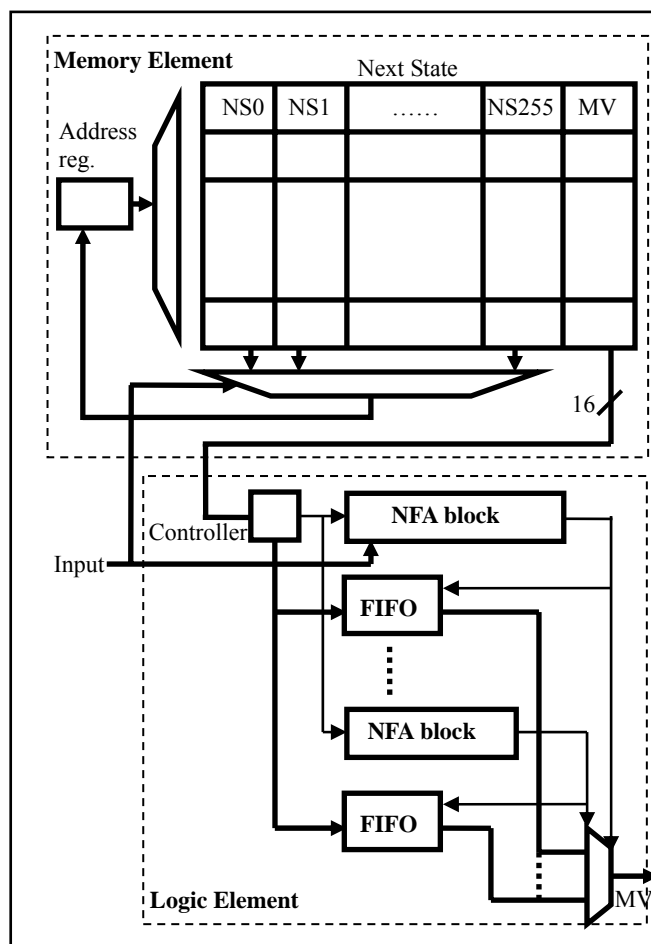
Memory Element

Next State

| NS0 | NS1 | …… | NS255 | MV |
|---|---|---|---|---|
| | | | | |
| | | | | |
| | | | | |

Address reg.

16

Controller

NFA block

Input

FIFO

NFA block

FIFO

Logic Element

MV